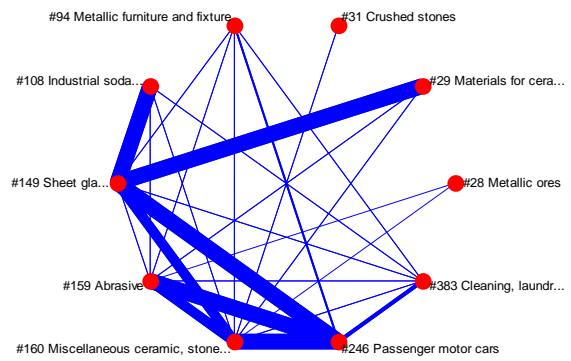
#94 Metallic furniture and fixture
#31 Crushed stones
#108 Industrial soda...
#29 Materials for cera...
#149 Sheet gla...
#28 Metallic ores
#159 Abrasive
#383 Cleaning, laundr...
#160 Miscellaneous ceramic, stone...
#246 Passenger motor cars